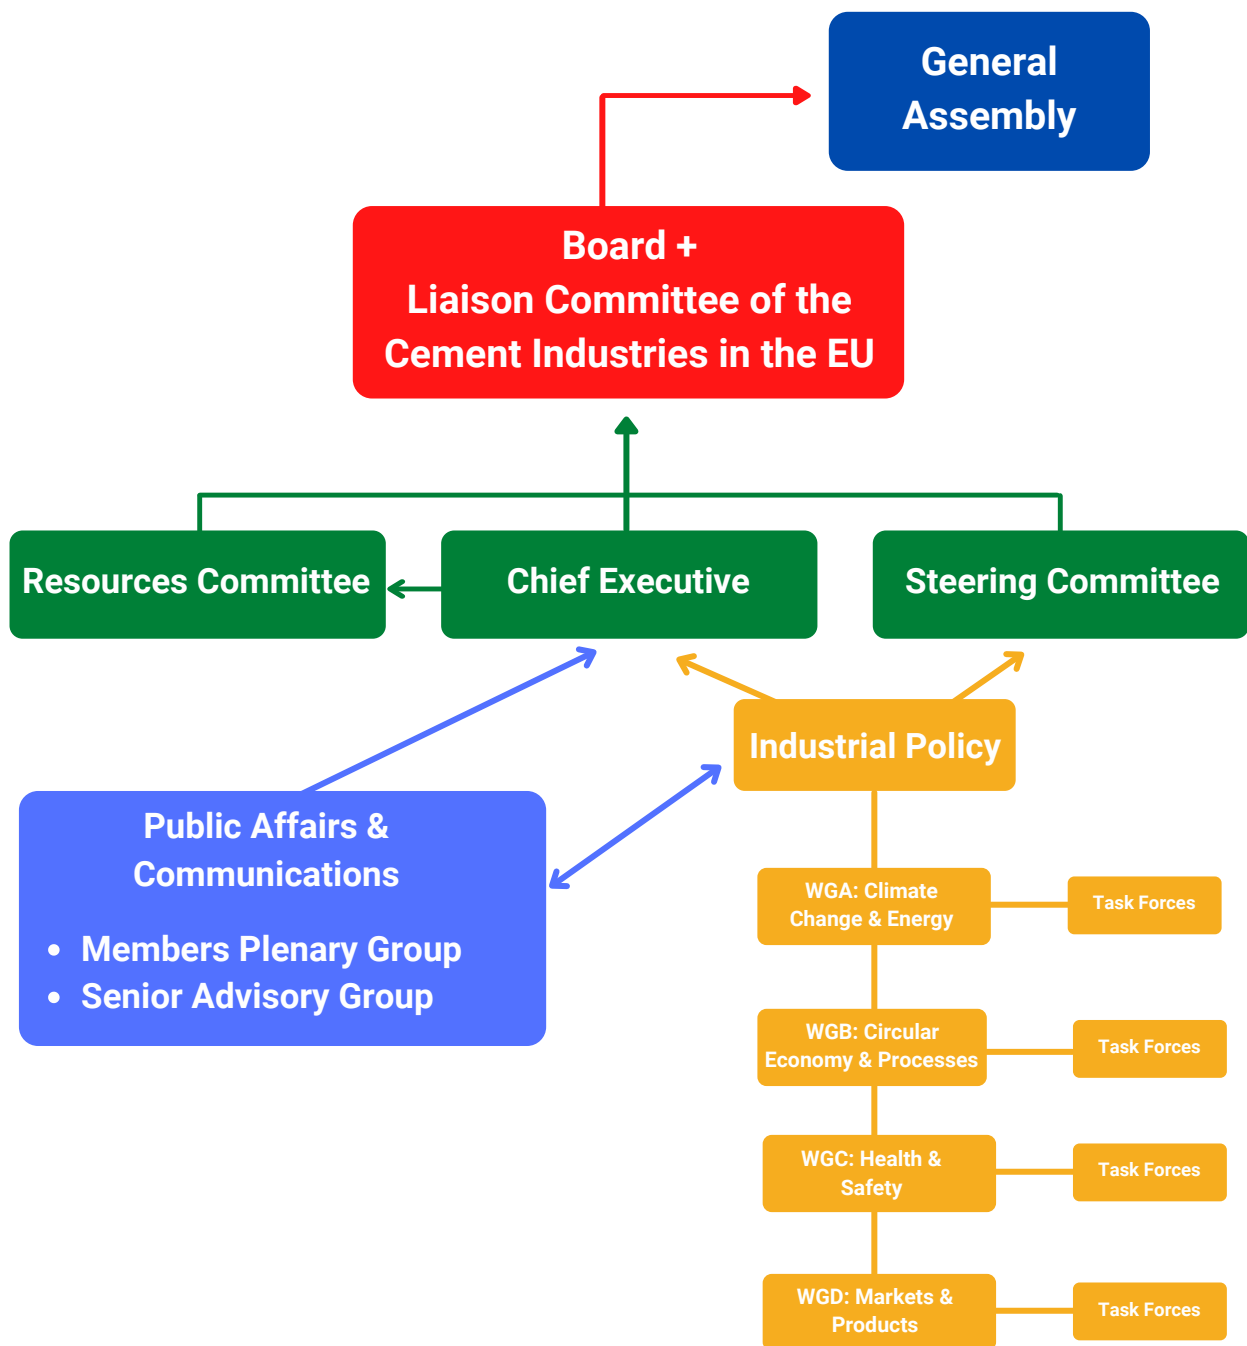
General Assembly

Board +
Liaison Committee of the Cement Industries in the EU

Resources Committee

Chief Executive

Steering Committee

Industrial Policy

Public Affairs & Communications

- Members Plenary Group
- Senior Advisory Group

WGA: Climate Change & Energy

Task Forces

WGB: Circular Economy & Processes

Task Forces

WGC: Health & Safety

Task Forces

WGD: Markets & Products

Task Forces